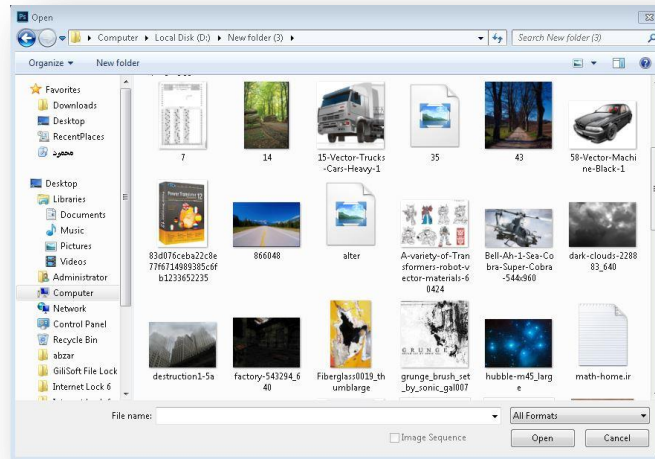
Ps Open

Computer ▸ Local Disk (D:) ▸ New folder (3) ▸

Search New folder (3)

Organize ▾ New folder

Favorites
Downloads
Desktop
RecentPlaces
محمود

Desktop
Libraries
Documents
Music
Pictures
Videos
Administrator
Computer
Network
Control Panel
Recycle Bin
abzar
GiliSoft File Lock
Internet Lock 6

7
14
15-Vector-Trucks-Cars-Heavy-1
35
43
58-Vector-Machine-Black-1
83d076ceba22c8e77f6714989385c6fb1233652235
866048
alter
A-variety-of-Transformers-robot-vector-materials-60424
Bell-Ah-1-Sea-Cobra-Super-Cobra-544x960
dark-clouds-228883_640
destruction1-5a
factory-543294_640
Fiberglass0019_thumblarge
grunge_brush_set_by_sonic_gal007
hubble-m45_large
math-home.ir

File name:
All Formats
Image Sequence
Open
Cancel